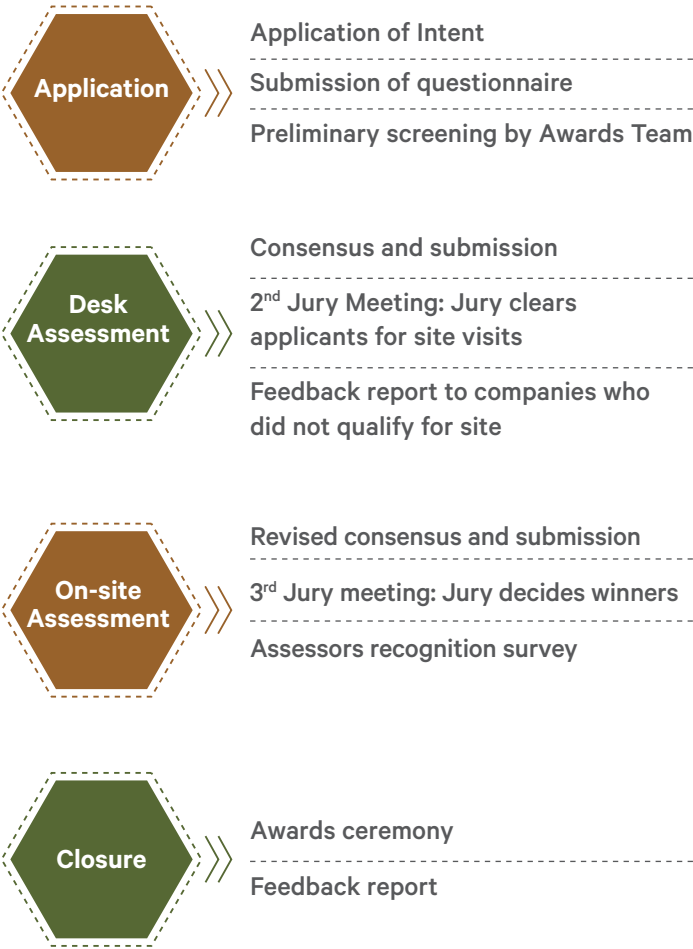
Application

Application of Intent

Submission of questionnaire

Preliminary screening by Awards Team

Desk Assessment

Consensus and submission

2<sup>nd</sup> Jury Meeting: Jury clears applicants for site visits

Feedback report to companies who did not qualify for site

On-site Assessment

Revised consensus and submission

3<sup>rd</sup> Jury meeting: Jury decides winners

Assessors recognition survey

Closure

Awards ceremony

Feedback report